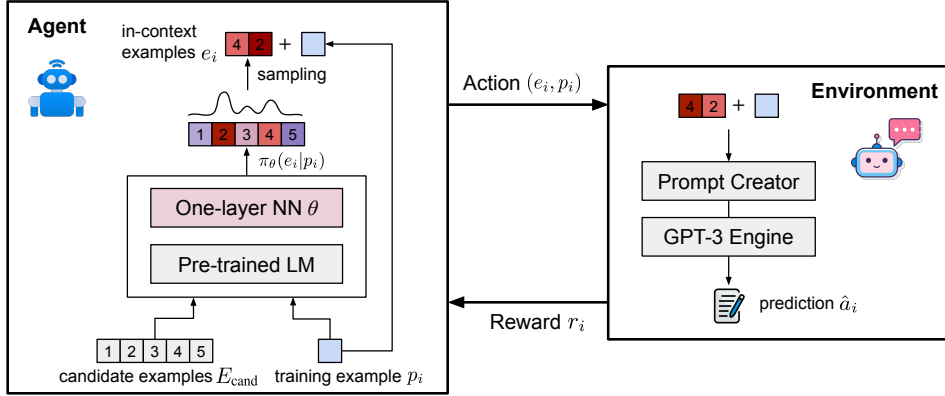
Agent

in-context examples $e_i$

4 2 +

sampling

1 2 3 4 5

$\pi_\theta(e_i|p_i)$

One-layer NN $\theta$

Pre-trained LM

1 2 3 4 5

candidate examples $E_{\text{cand}}$

training example $p_i$

Action $(e_i, p_i)$

Reward $r_i$

Environment

4 2 +

Prompt Creator

GPT-3 Engine

prediction $\hat{a}_i$